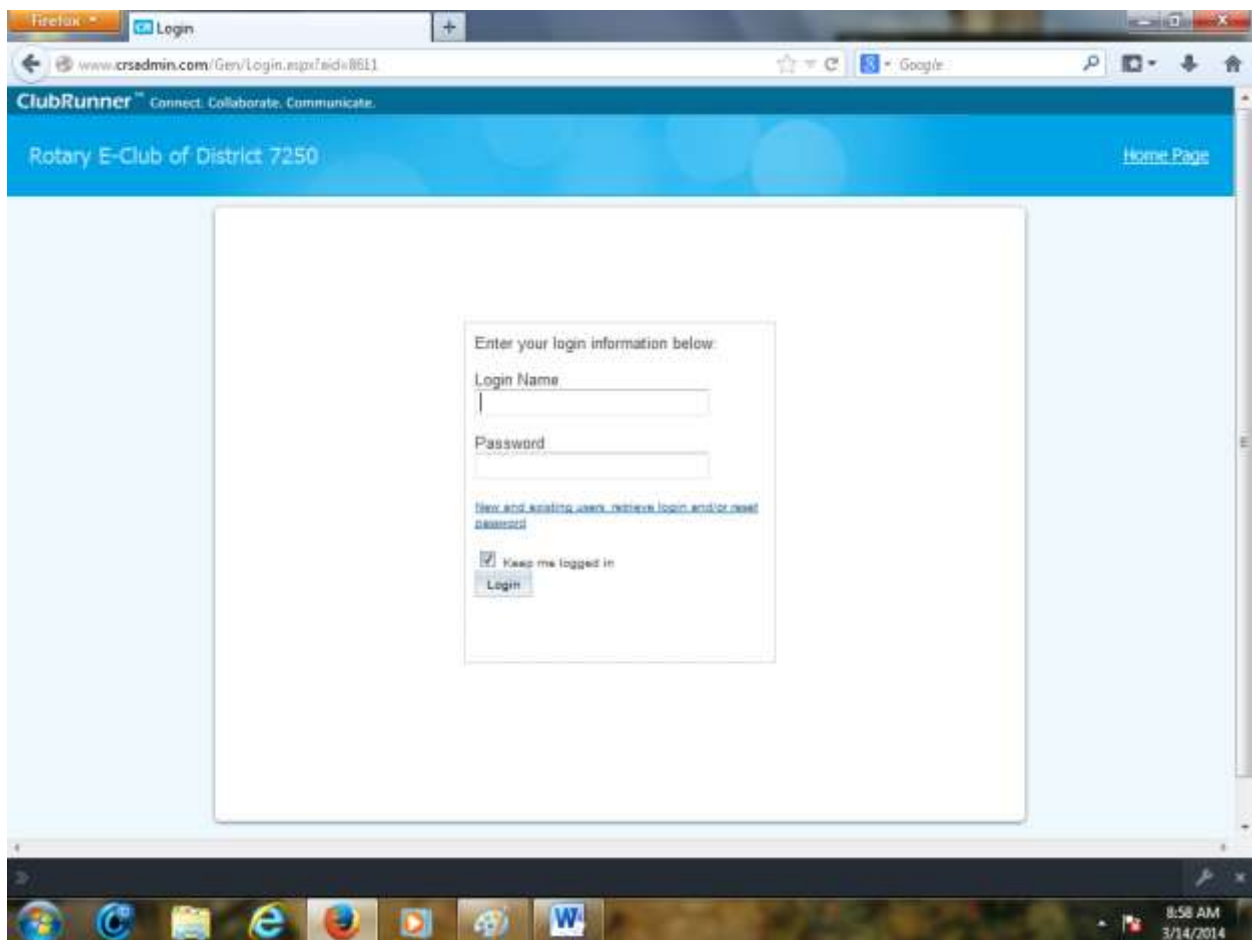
Firefox

Login

www.crsadmin.com/Gen/Login.aspx?eid=8611

Google

ClubRunner™ Connect. Collaborate. Communicate.

Rotary E-Club of District 7250

Home Page

Enter your login information below:

Login Name

Password

New and existing users, retrieve login and/or reset password

Keep me logged in

Login

8:58 AM
3/14/2014